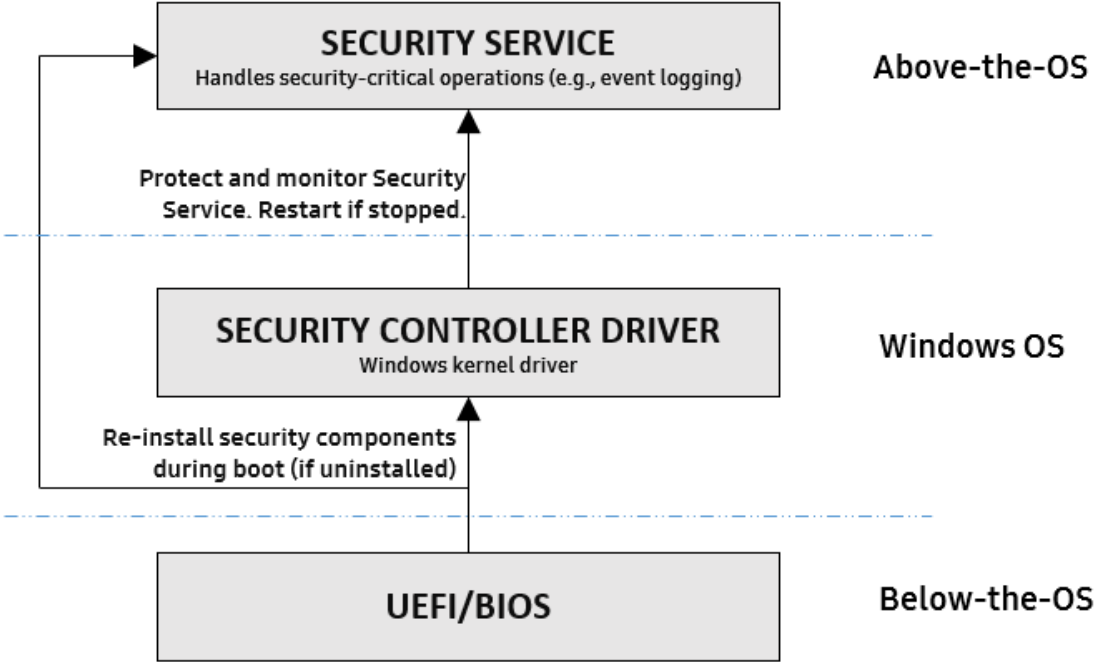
SECURITY SERVICE
Handles security-critical operations (e.g., event logging)

Above-the-OS

Protect and monitor Security Service. Restart if stopped.

SECURITY CONTROLLER DRIVER
Windows kernel driver

Windows OS

Re-install security components during boot (if uninstalled)

UEFI/BIOS

Below-the-OS